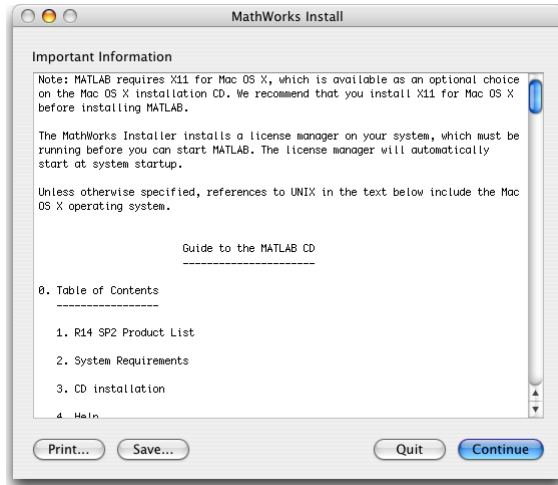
MathWorks Install

Important Information

Note: MATLAB requires X11 for Mac OS X, which is available as an optional choice on the Mac OS X installation CD. We recommend that you install X11 for Mac OS X before installing MATLAB.

The MathWorks Installer installs a license manager on your system, which must be running before you can start MATLAB. The license manager will automatically start at system startup.

Unless otherwise specified, references to UNIX in the text below include the Mac OS X operating system.

Guide to the MATLAB CD
----------------------

0. Table of Contents
-----------------

1. R14 SP2 Product List

2. System Requirements

3. CD installation

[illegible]

Print... Save... Quit Continue